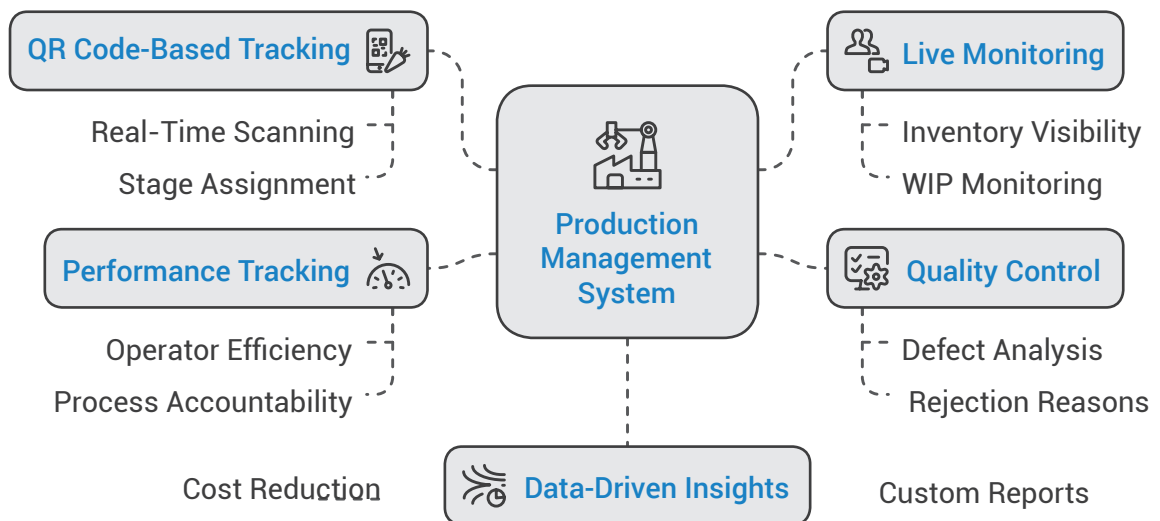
QR Code-Based Tracking

Real-Time Scanning

Stage Assignment

Live Monitoring

Inventory Visibility

WIP Monitoring

Production Management System

Performance Tracking

Operator Efficiency

Process Accountability

Quality Control

Defect Analysis

Rejection Reasons

Cost Reduction

Data-Driven Insights

Custom Reports